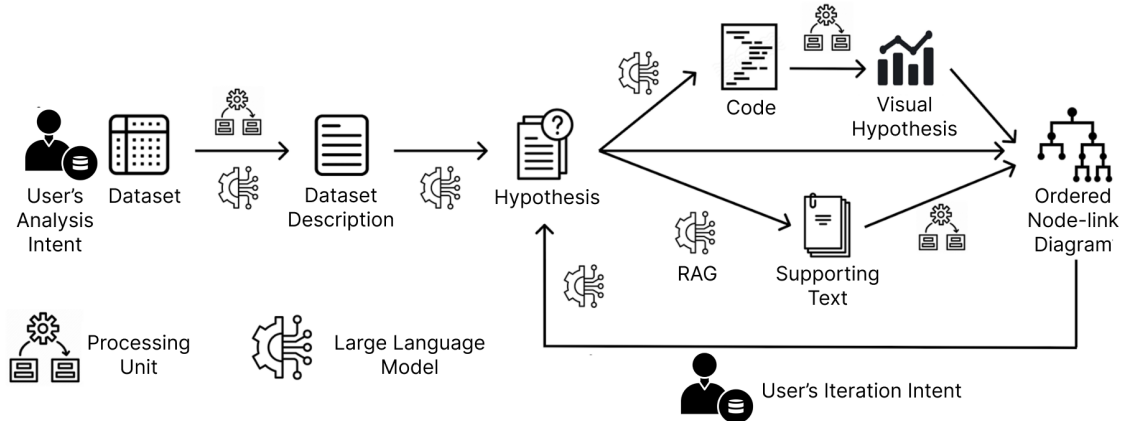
User's Analysis Intent

Dataset

Dataset Description

Hypothesis

Code

Visual Hypothesis

Ordered Node-link Diagram

RAG

Supporting Text

Processing Unit

Large Language Model

User's Iteration Intent